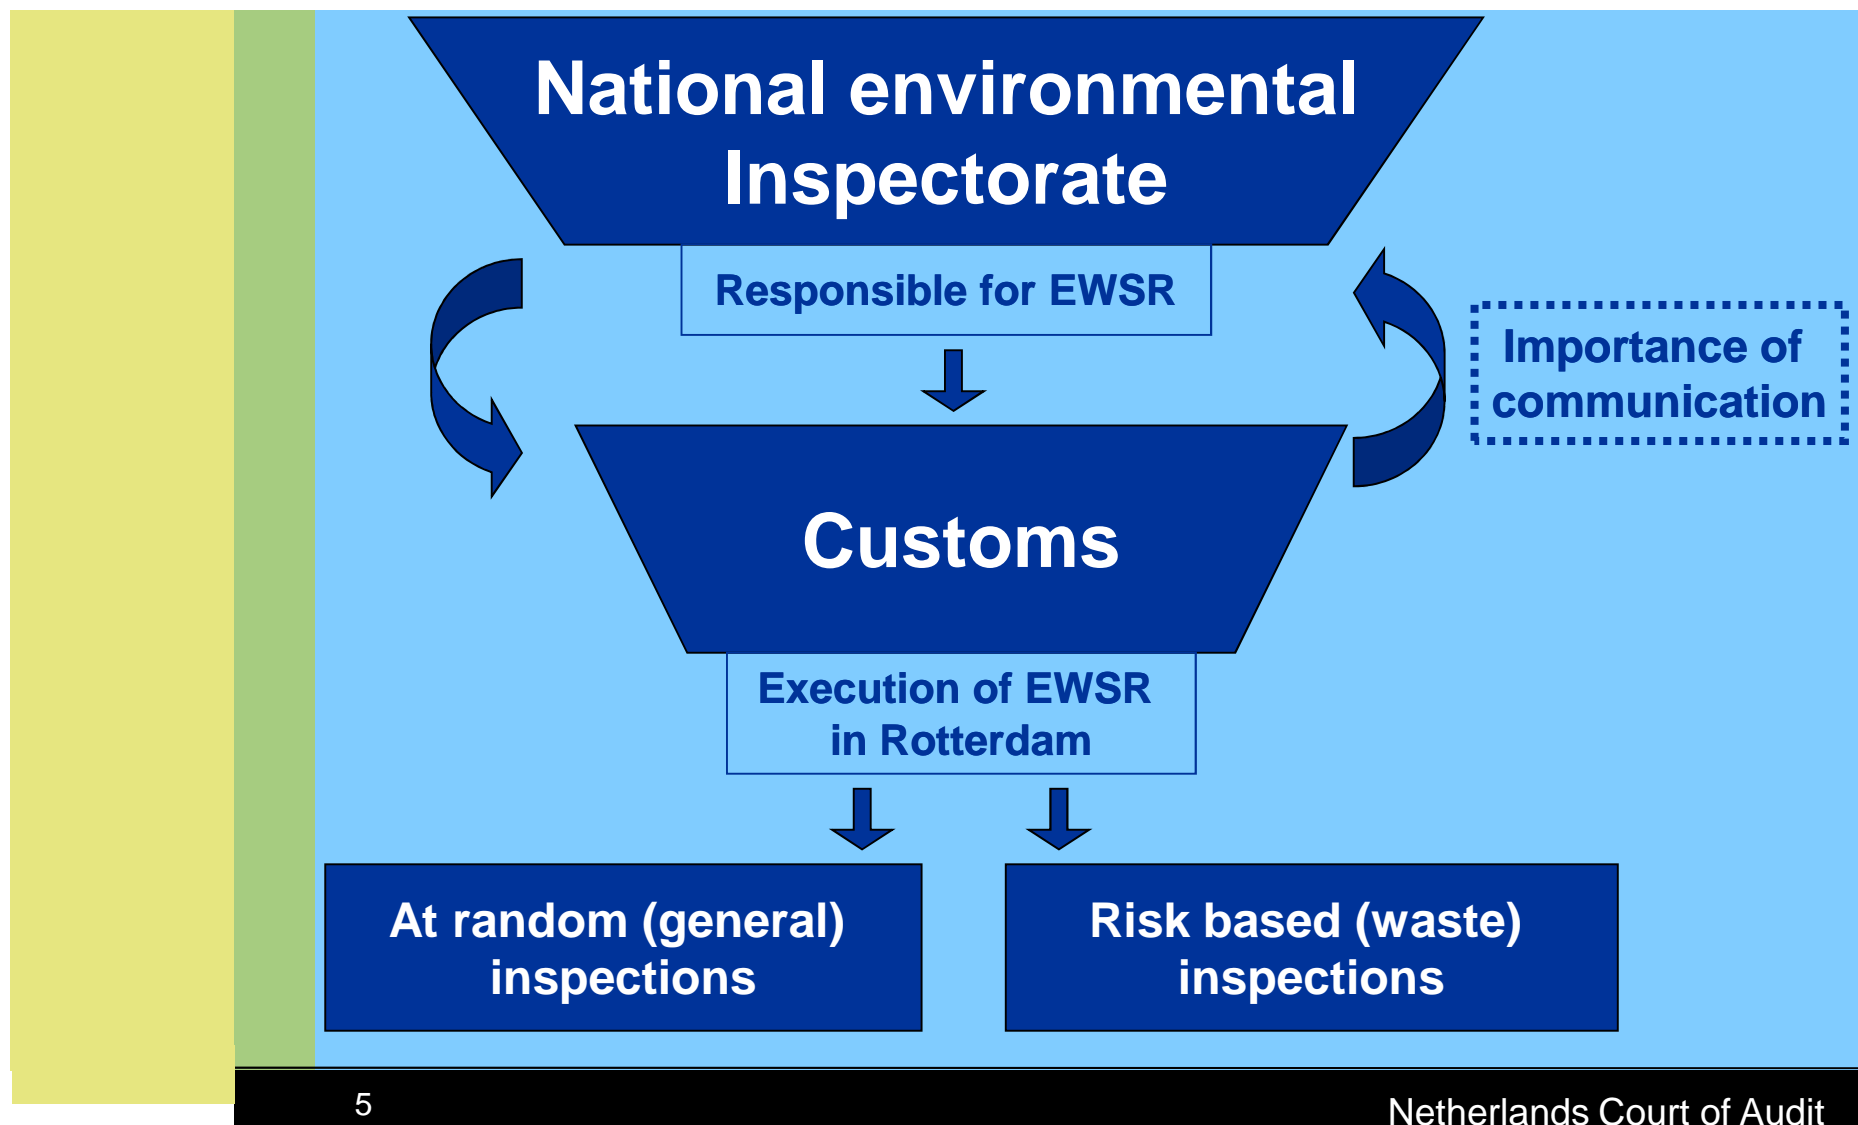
National environmental Inspectorate

Responsible for EWSR

Importance of communication

Customs

Execution of EWSR in Rotterdam

At random (general) inspections

Risk based (waste) inspections

5

Netherlands Court of Audit